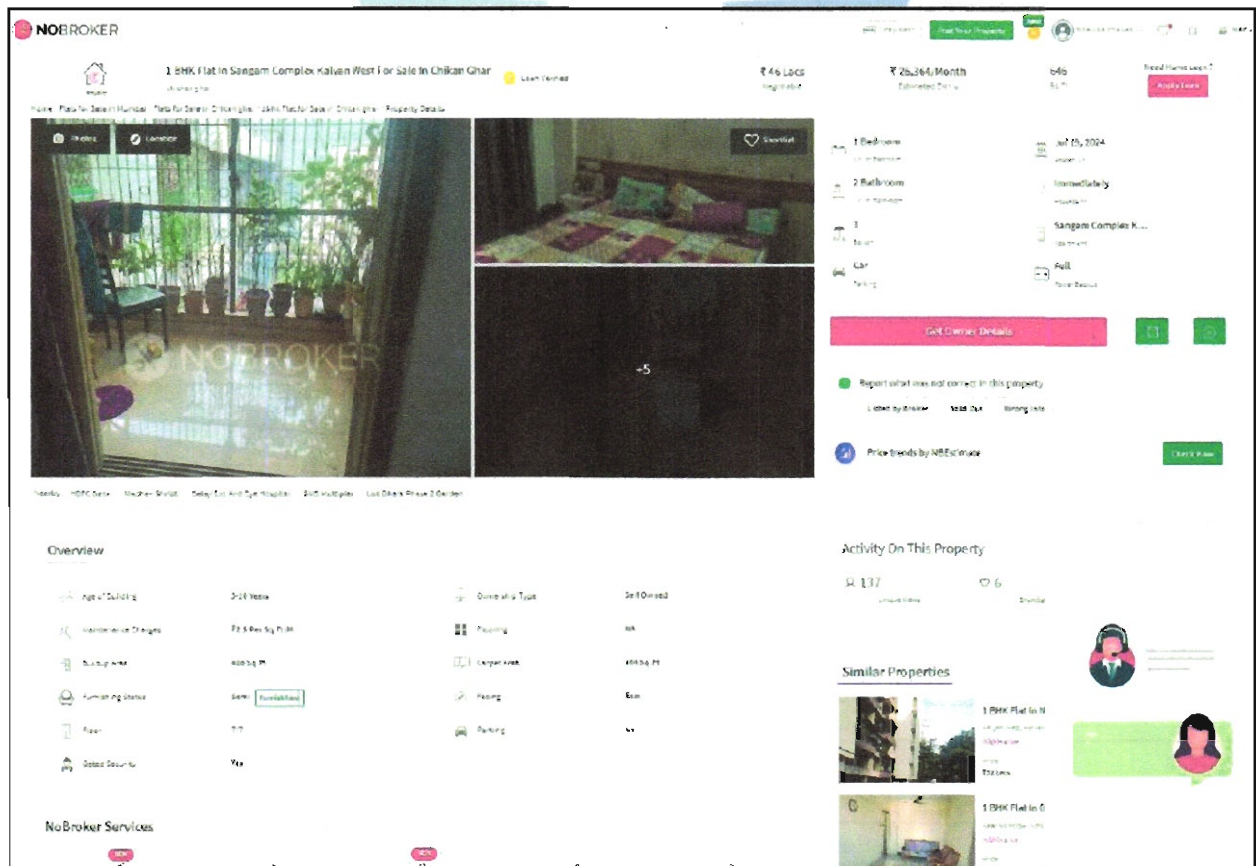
NOBROKER

Post Your Property

1 BHK Flat In Sangam Complex Kalyan West For Sale In Chikan Ghar

Loan Verified

₹46 Lacs

Negotiable

₹26,364/Month

Estimated EMI

646

Sq.ft

Need Home Loan?

Apply Loan

Home / Flats for Sale in Mumbai / Flats for Sale in Chikan ghar / 1 BHK Flat for Sale in Chikan ghar / Property Details

Photos

Location

Shortlist

+5

NOBROKER

1 Bedroom

Jul 15, 2024

2 Bathroom

Immediately

1

Sangam Complex K...

Car

Full

Get Owner Details

Report what was not correct in this property

Listed by Broker

Sold Out

Wrong Info

Price trends by NBEstimate

Check Now

Nearby: HDFC Bank, Madhav Shilpi, Balaji Eye And Eye Hospital, SMS Multiplex, Lok Dhara Phase 2 Garden

Overview

Age of Building

5-10 Years

Ownership Type

Self Owned

Maintenance Charges

₹2.5 Per Sq.Ft/M

Flooring

NA

Built-up Area

646 Sq.Ft

Carpet Area

400 Sq.Ft

Furnishing Status

Semi Furnished

Facing

East

Floor

7/7

Parking

NA

Gated Security

Yes

Activity On This Property

137

6

Similar Properties

1 BHK Flat In N

1 BHK Flat In 0

NoBroker Services

NEW

NEW